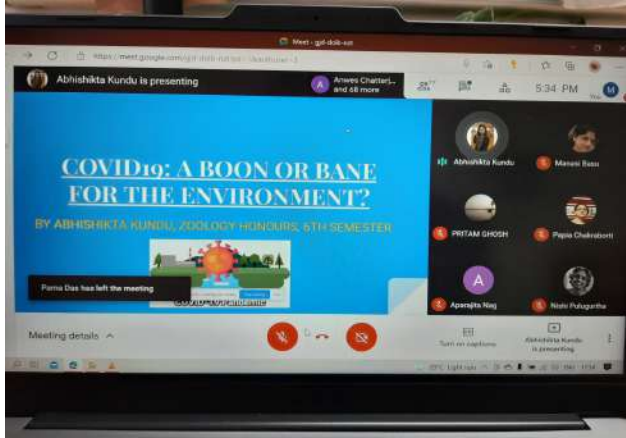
Meet - gpf-dsbi-sot

https://meet.google.com/gpf-dsbi-sot

Abhishikta Kundu is presenting

Anwes Chatterj... and 68 more

5:34 PM

M

COVID19: A BOON OR BANE FOR THE ENVIRONMENT?

BY ABHISHIKTA KUNDU, ZOOLOGY HONOURS, 6TH SEMESTER

COVID-19 Pandemic

Purna Das has left the meeting

Abhishikta Kundu

Manasi Basu

PRITAM GHOSH

Papia Chakraborti

A

Aparajita Nag

Nishi Pulugurtha

Meeting details

Turn on captions

Abhishikta Kundu is presenting